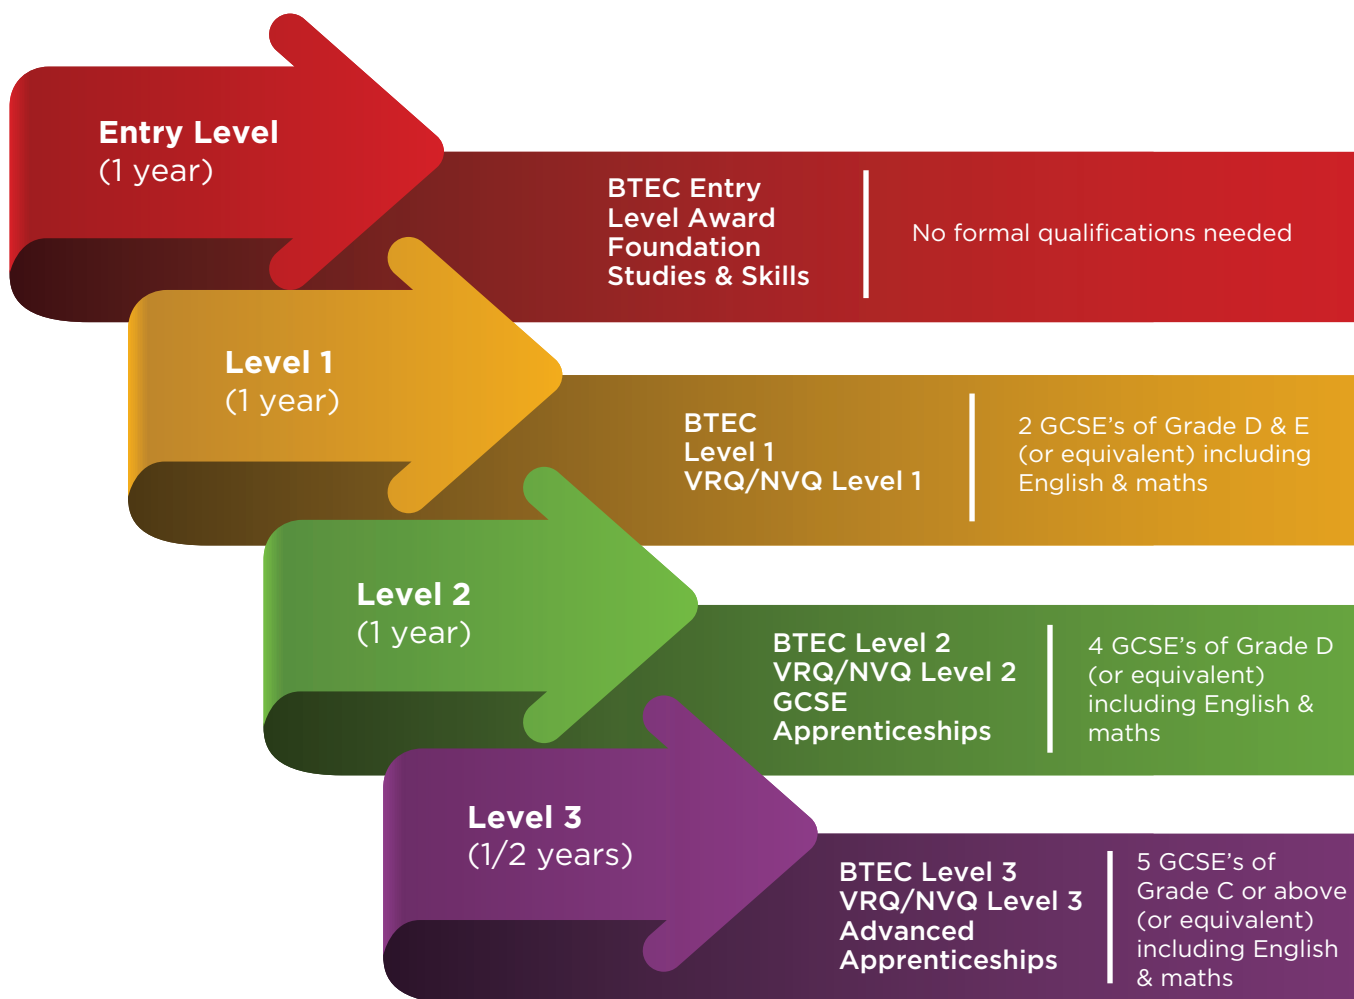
Entry Level
(1 year)

BTEC Entry Level Award Foundation Studies & Skills

No formal qualifications needed

Level 1
(1 year)

BTEC Level 1 VRQ/NVQ Level 1

2 GCSE's of Grade D & E (or equivalent) including English & maths

Level 2
(1 year)

BTEC Level 2 VRQ/NVQ Level 2 GCSE Apprenticeships

4 GCSE's of Grade D (or equivalent) including English & maths

Level 3
(1/2 years)

BTEC Level 3 VRQ/NVQ Level 3 Advanced Apprenticeships

5 GCSE's of Grade C or above (or equivalent) including English & maths